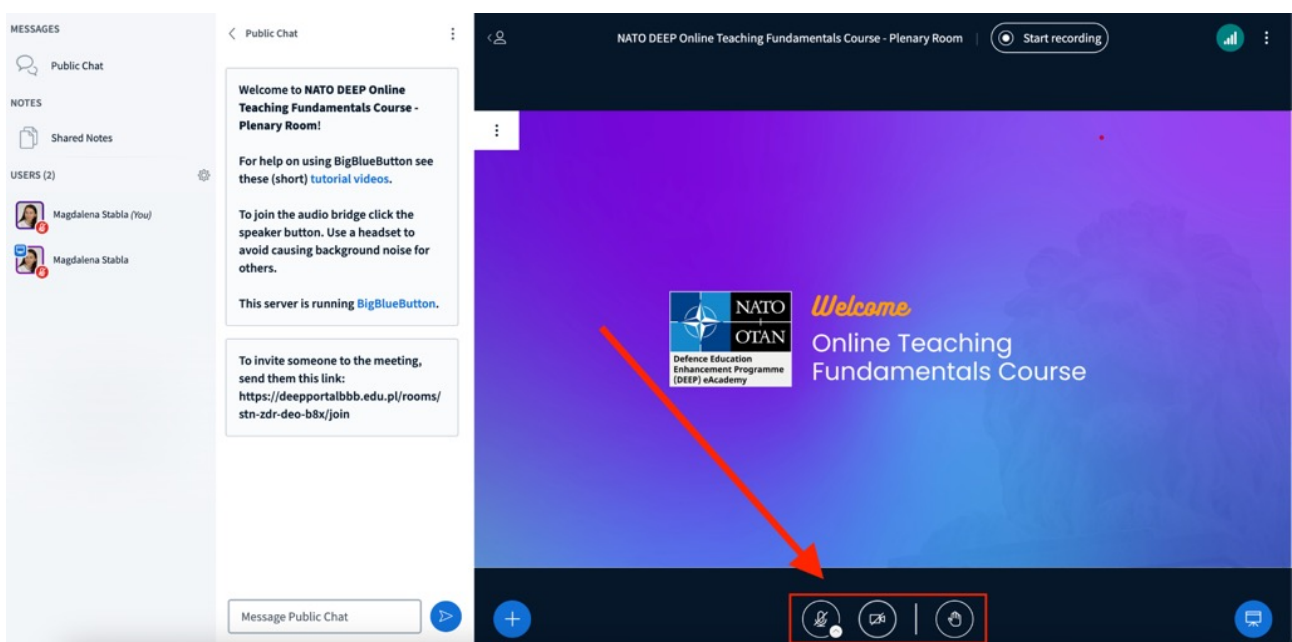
MESSAGES

Public Chat

NOTES

Shared Notes

USERS (2)

Magdalena Stabla (You)

Magdalena Stabla

Public Chat

Welcome to NATO DEEP Online Teaching Fundamentals Course - Plenary Room!

For help on using BigBlueButton see these (short) tutorial videos.

To join the audio bridge click the speaker button. Use a headset to avoid causing background noise for others.

This server is running BigBlueButton.

To invite someone to the meeting, send them this link: https://deepportalbbb.edu.pl/rooms/stn-zdr-deo-b8x/join

Message Public Chat

NATO DEEP Online Teaching Fundamentals Course - Plenary Room

Start recording

NATO OTAN

Defence Education Enhancement Programme (DEEP) eAcademy

Welcome

Online Teaching Fundamentals Course